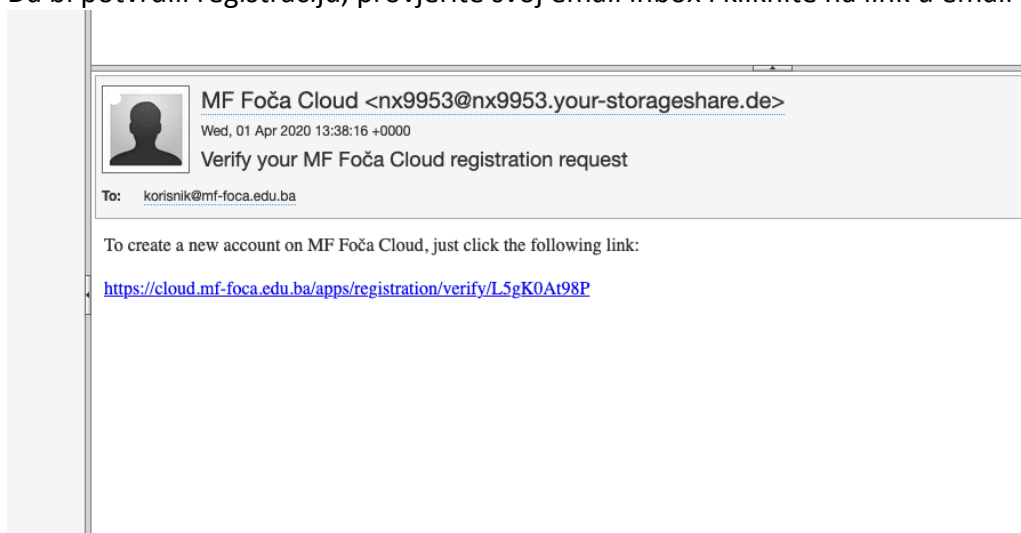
Da bi potvrdili registraciju, provjerite svoj email inbox i kliknite na link u email

MF Foča Cloud <nx9953@nx9953.your-storageshare.de>
Wed, 01 Apr 2020 13:38:16 +0000
Verify your MF Foča Cloud registration request

To: korisnik@mf-foca.edu.ba

To create a new account on MF Foča Cloud, just click the following link:

https://cloud.mf-foca.edu.ba/apps/registration/verify/L5gK0At98P